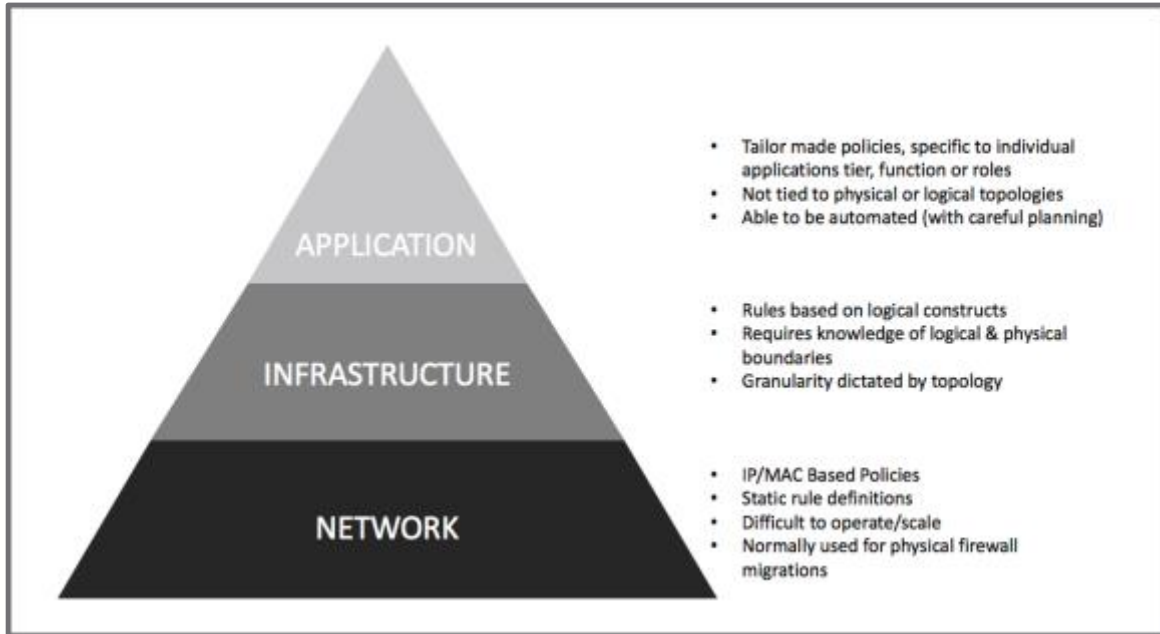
APPLICATION

- Tailor made policies, specific to individual applications tier, function or roles
- Not tied to physical or logical topologies
- Able to be automated (with careful planning)

INFRASTRUCTURE

- Rules based on logical constructs
- Requires knowledge of logical & physical boundaries
- Granularity dictated by topology

NETWORK

- IP/MAC Based Policies
- Static rule definitions
- Difficult to operate/scale
- Normally used for physical firewall migrations